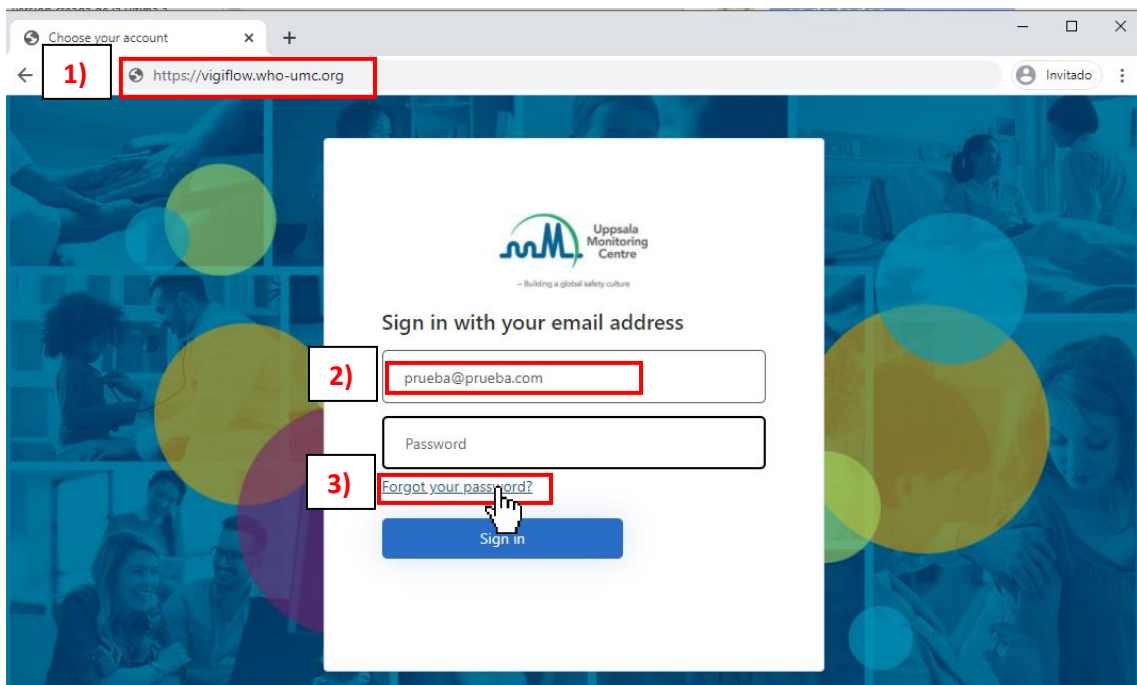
Choose your account

1)

https://vigiflow.who-umc.org

Invitado

Uppsala Monitoring Centre

– Building a global safety culture

Sign in with your email address

2)

prueba@prueba.com

Password

3)

Forgot your password?

Sign in